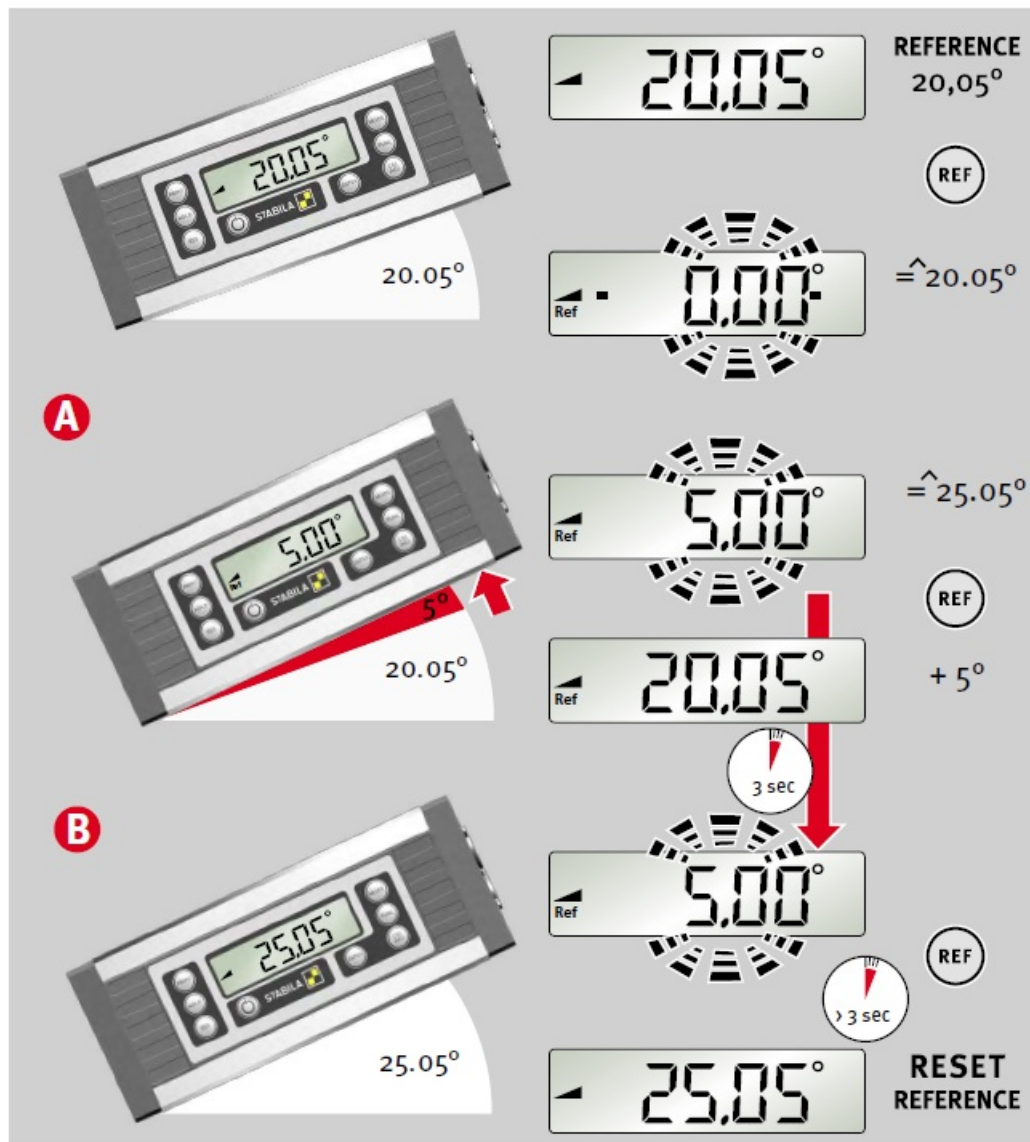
20.05°

STABILA

20.05°

20.05°

REFERENCE
20,05°

REF

Ref 0.00°

$\hat{=}$20.05°

A

5.00°

STABILA

5°

20.05°

Ref 5.00°

$\hat{=}$25.05°

REF

Ref 20.05°

+ 5°

3 sec

B

25.05°

STABILA

25.05°

Ref 5.00°

REF

> 3 sec

25.05°

RESET
REFERENCE